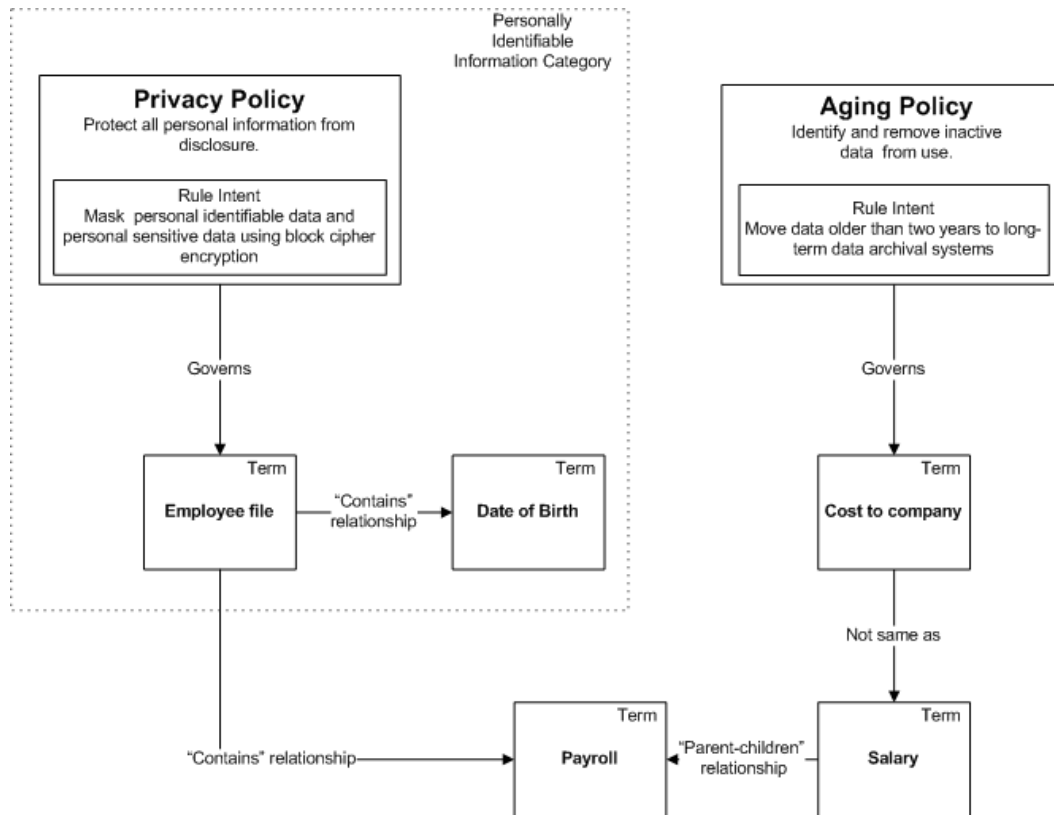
Personally Identifiable Information Category

**Privacy Policy**
Protect all personal information from disclosure.

Rule Intent
Mask personal identifiable data and personal sensitive data using block cipher encryption

**Aging Policy**
Identify and remove inactive data from use.

Rule Intent
Move data older than two years to long-term data archival systems

Governs

Governs

Term
**Employee file**

"Contains" relationship

Term
**Date of Birth**

Term
**Cost to company**

Not same as

"Contains" relationship

Term
**Payroll**

"Parent-children" relationship

Term
**Salary**